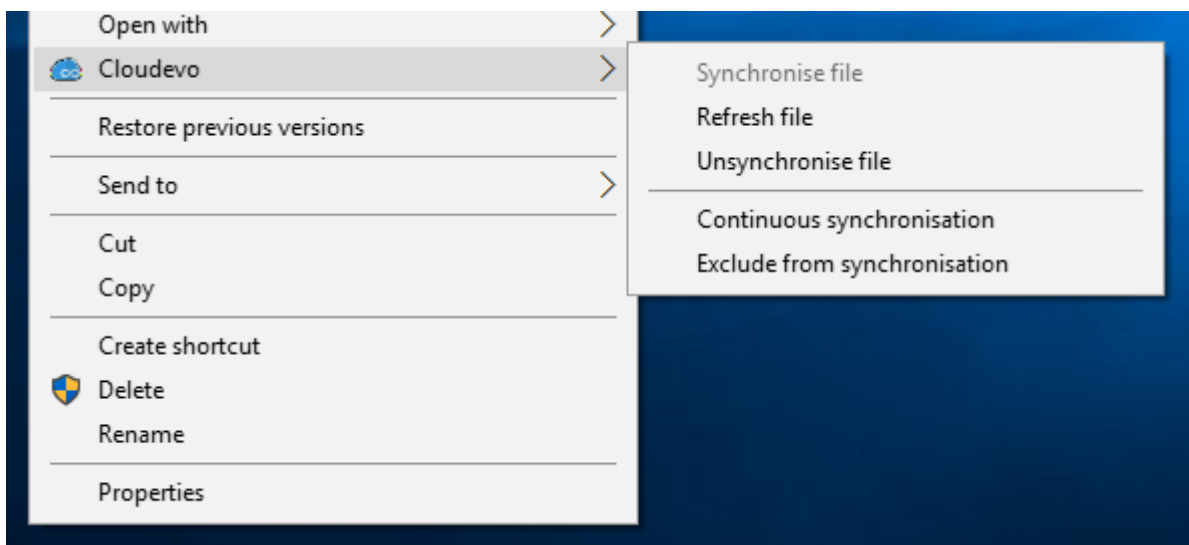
Open with
Cloudevo
Restore previous versions
Send to
Cut
Copy
Create shortcut
Delete
Rename
Properties

Synchronise file
Refresh file
Unsynchronise file
Continuous synchronisation
Exclude from synchronisation